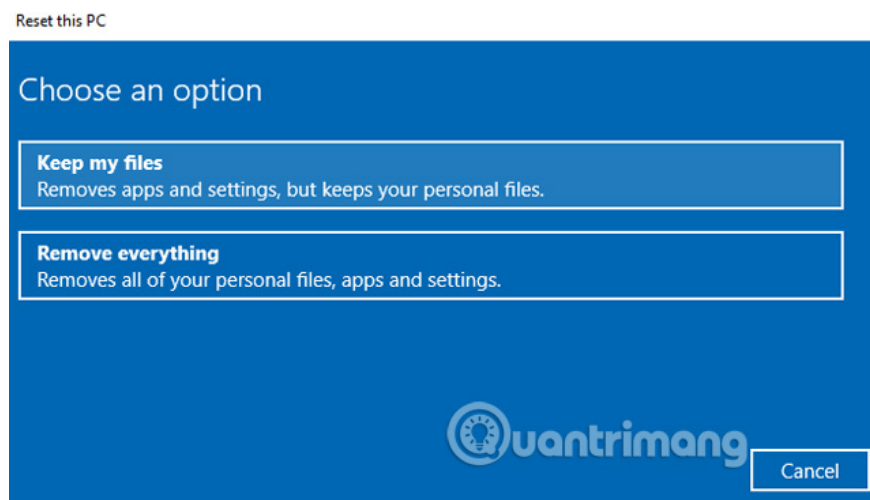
Reset this PC

Choose an option

**Keep my files**
Removes apps and settings, but keeps your personal files.

**Remove everything**
Removes all of your personal files, apps and settings.

Quantrimang

Cancel